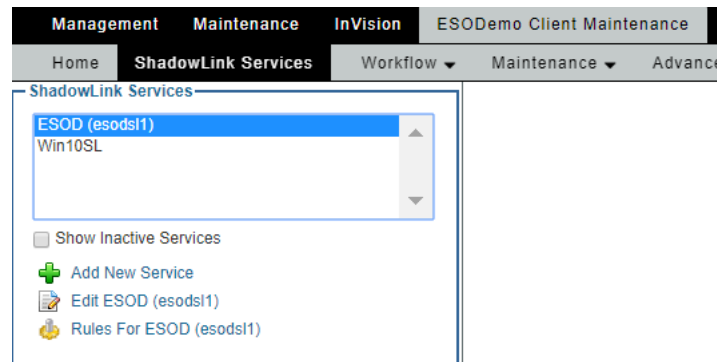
Management Maintenance InVision ESODemo Client Maintenance

Home ShadowLink Services Workflow Maintenance Advance

ShadowLink Services

ESOD (esodsl1)
Win10SL

Show Inactive Services

Add New Service
Edit ESOD (esodsl1)
Rules For ESOD (esodsl1)